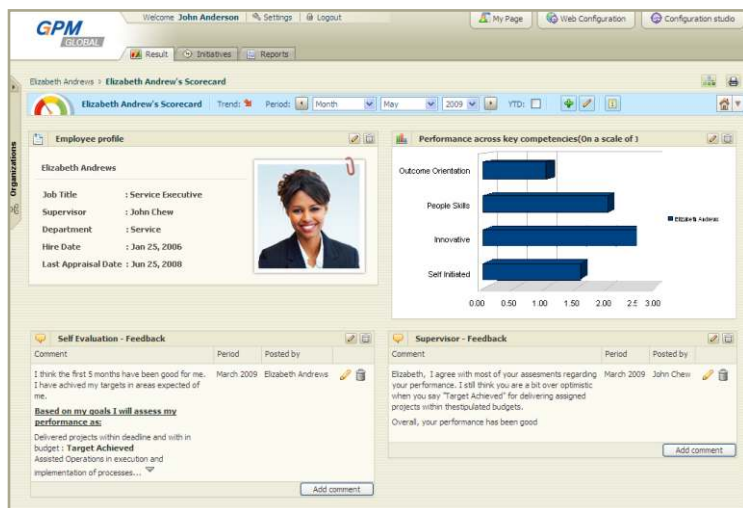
GPM GLOBAL

Welcome John Anderson | Settings | Logout

My Page | Web Configuration | Configuration studio

Result | Initiatives | Reports

Organizations

Elizabeth Andrews > Elizabeth Andrew's Scorecard

Elizabeth Andrew's Scorecard Trend: Period: Month May 2009 YTD:

Employee profile

Elizabeth Andrews

| | |
|---|---|
| Job Title | : Service Executive |
| Supervisor | : John Chew |
| Department | : Service |
| Hire Date | : Jan 25, 2006 |
| Last Appraisal Date | : Jun 25, 2008 |

Performance across key competencies(On a scale of )

Outcome Orientation
People Skills
Innovative
Self Initiated

0.00 0.50 1.00 1.50 2.00 2.5 3.00

Elizabeth Andrews

Self Evaluation - Feedback

| Comment | Period | Posted by |
|---|---|---|
| I think the first 5 months have been good for me. I have achived my targets in areas expected of me. | March 2009 | Elizabeth Andrews |

Based on my goals I will assess my performance as:

Delivered projects within deadline and with in budget : Target Achieved
Assisted Operations in execution and implementation of processes...

Add comment

Supervisor - Feedback

| Comment | Period | Posted by |
|---|---|---|
| Elizabeth, I agree with most of your assesments regarding your performance. I still think you are a bit over optimistic when you say "Target Achieved" for delivering assigned projects within thestipulated budgets. | March 2009 | John Chew |

Overall, your performance has been good

Add comment